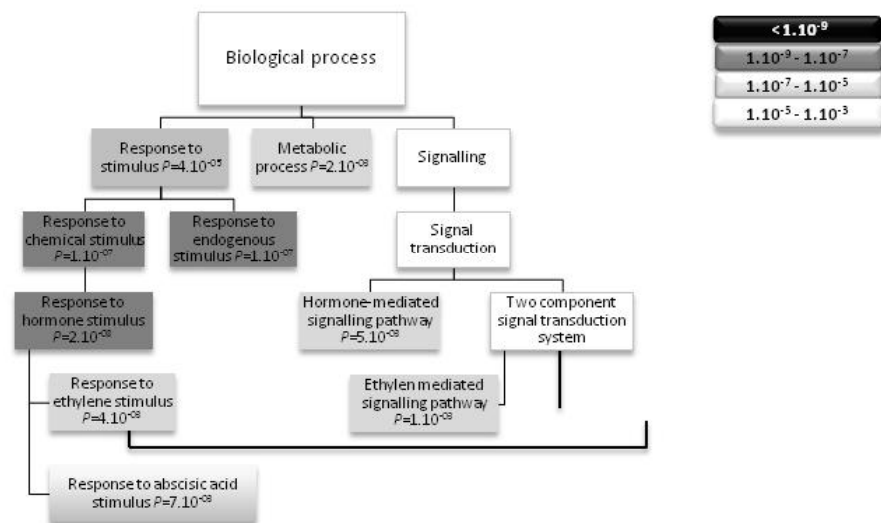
Biological process

Response to stimulus $P$=4.10$^{-05}$

Metabolic process $P$=2.10$^{-08}$

Signalling

Response to chemical stimulus $P$=1.10$^{-07}$

Response to endogenous stimulus $P$=1.10$^{-07}$

Signal transduction

Response to hormone stimulus $P$=2.10$^{-08}$

Hormone-mediated signalling pathway $P$=5.10$^{-08}$

Two component signal transduction system

Response to ethylene stimulus $P$=4.10$^{-08}$

Ethylen mediated signalling pathway $P$=1.10$^{-08}$

Response to abscisic acid stimulus $P$=7.10$^{-08}$

<1.10$^{-9}$

1.10$^{-9}$ - 1.10$^{-7}$

1.10$^{-7}$ - 1.10$^{-5}$

1.10$^{-5}$ - 1.10$^{-3}$